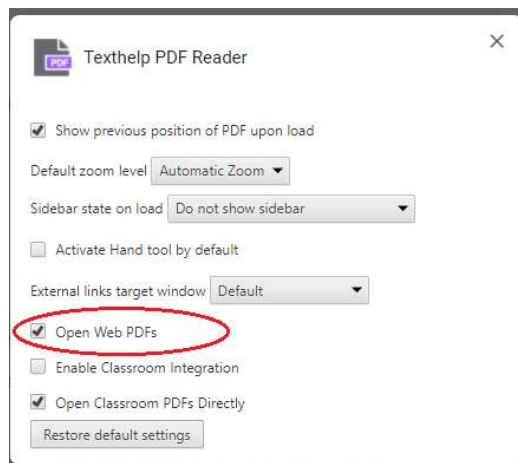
PDF

Texthelp PDF Reader

×

Show previous position of PDF upon load

Default zoom level Automatic Zoom

Sidebar state on load Do not show sidebar

Activate Hand tool by default

External links target window Default

Open Web PDFs

Enable Classroom Integration

Open Classroom PDFs Directly

Restore default settings